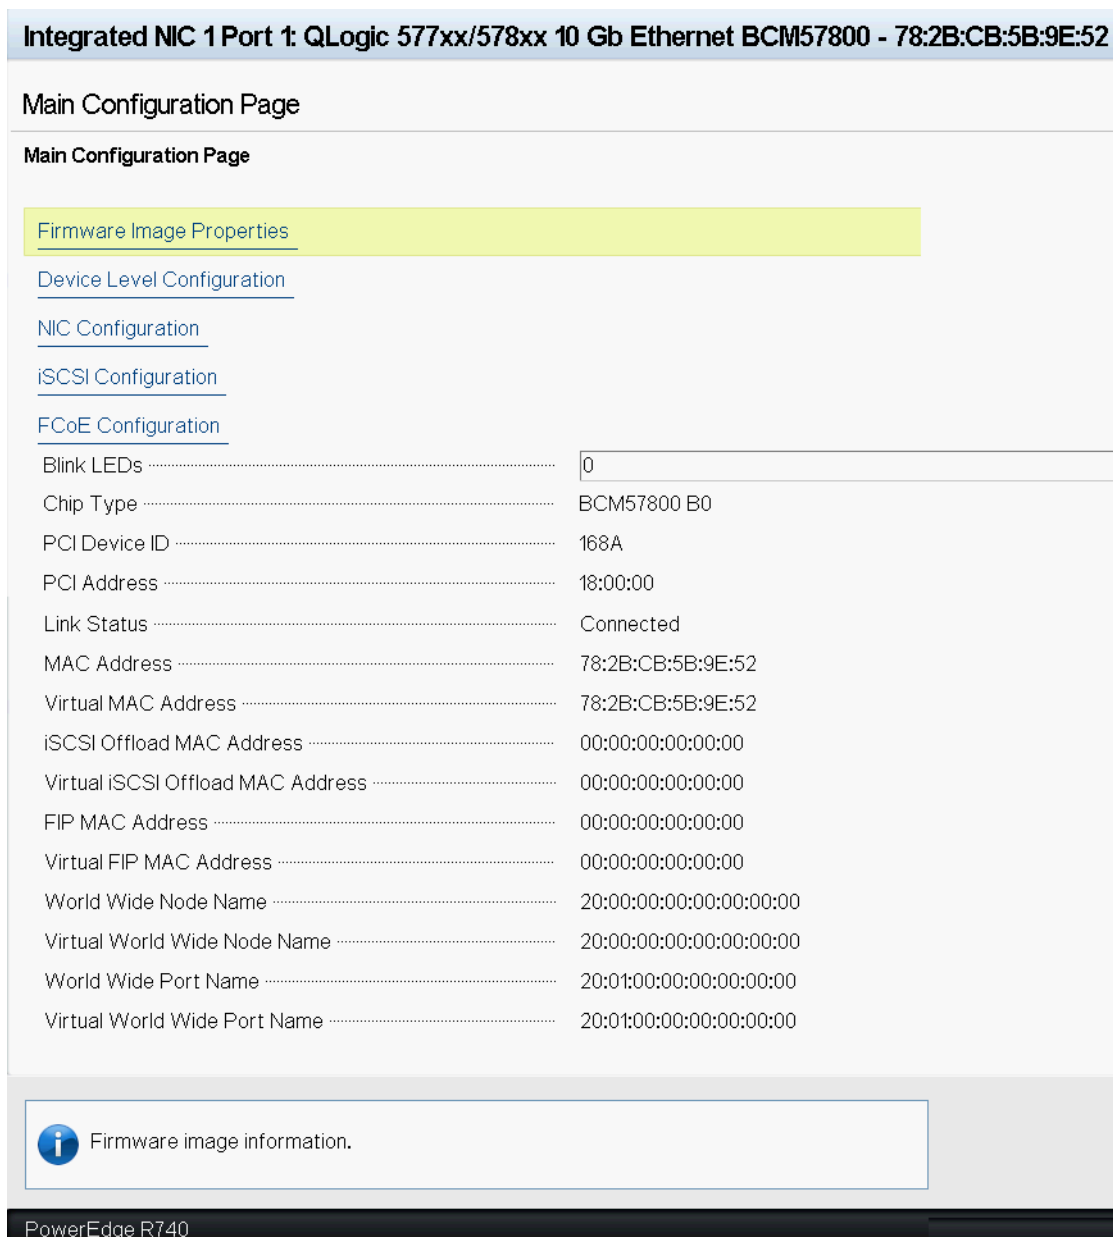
Integrated NIC 1 Port 1: QLogic 577xx/578xx 10 Gb Ethernet BCM57800 - 78:2B:CB:5B:9E:52

Main Configuration Page

Main Configuration Page

Firmware Image Properties

Device Level Configuration

NIC Configuration

iSCSI Configuration

FCoE Configuration

| | |
|---|---|
| Blink LEDs | 0 |
| Chip Type | BCM57800 B0 |
| PCI Device ID | 168A |
| PCI Address | 18:00:00 |
| Link Status | Connected |
| MAC Address | 78:2B:CB:5B:9E:52 |
| Virtual MAC Address | 78:2B:CB:5B:9E:52 |
| iSCSI Offload MAC Address | 00:00:00:00:00:00 |
| Virtual iSCSI Offload MAC Address | 00:00:00:00:00:00 |
| FIP MAC Address | 00:00:00:00:00:00 |
| Virtual FIP MAC Address | 00:00:00:00:00:00 |
| World Wide Node Name | 20:00:00:00:00:00:00:00 |
| Virtual World Wide Node Name | 20:00:00:00:00:00:00:00 |
| World Wide Port Name | 20:01:00:00:00:00:00:00 |
| Virtual World Wide Port Name | 20:01:00:00:00:00:00:00 |

Firmware image information.

PowerEdge R740